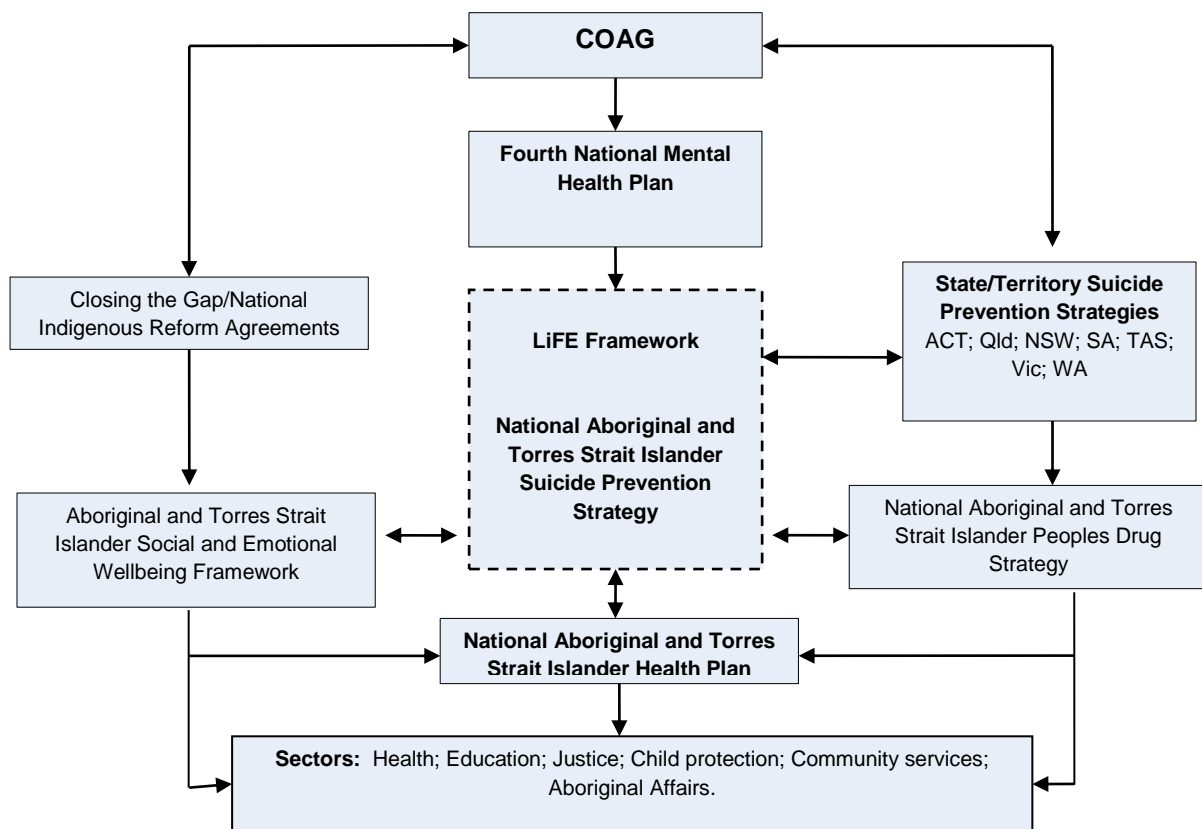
COAG

Fourth National Mental Health Plan

Closing the Gap/National Indigenous Reform Agreements

LiFE Framework

National Aboriginal and Torres Strait Islander Suicide Prevention Strategy

State/Territory Suicide Prevention Strategies
ACT; Qld; NSW; SA; TAS; Vic; WA

Aboriginal and Torres Strait Islander Social and Emotional Wellbeing Framework

National Aboriginal and Torres Strait Islander Peoples Drug Strategy

National Aboriginal and Torres Strait Islander Health Plan

Sectors: Health; Education; Justice; Child protection; Community services; Aboriginal Affairs.